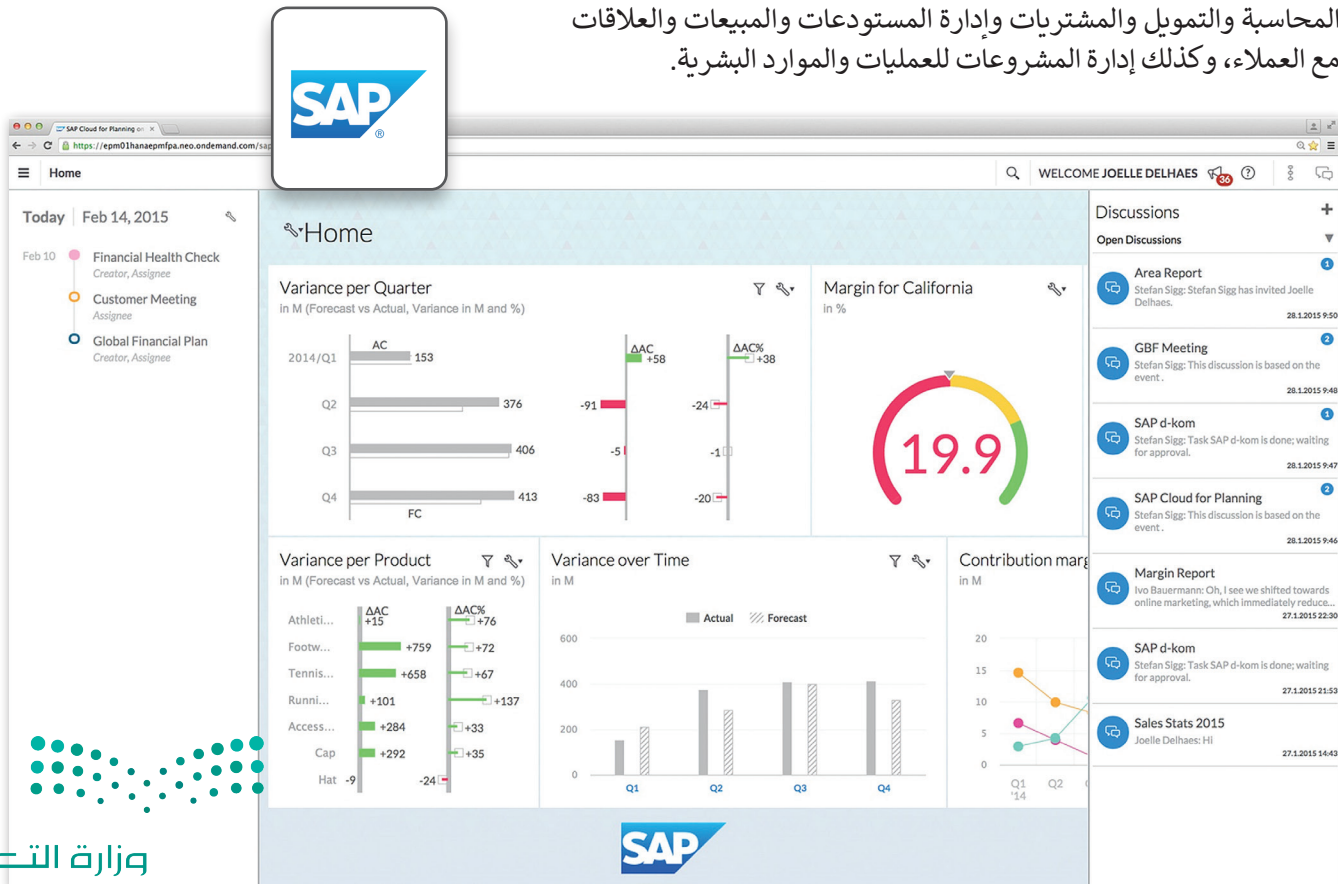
المحاسبة والتمويل والمشتريات وإدارة المستودعات والمبيعات والعلاقات مع العملاء، وكذلك إدارة المشروعات للعمليات والموارد البشرية.

SAP ®

SAP Cloud for Planning on ×
https://epm01hanaepmfpa.neo.ondemand.com/sap

Home

WELCOME JOELLE DELHAES 36

Today | Feb 14, 2015

Feb 10 Financial Health Check
Creator, Assignee

Customer Meeting
Assignee

Global Financial Plan
Creator, Assignee

Home

Variance per Quarter
in M (Forecast vs Actual, Variance in M and %)

| | AC | ΔAC | ΔAC% |
|---|---|---|---|
| 2014/Q1 | 153 | +58 | +38 |
| Q2 | 376 | -91 | -24 |
| Q3 | 406 | -5 | -1 |
| Q4 | 413 | -83 | -20 |

FC

Margin for California
in %

19.9

Variance per Product
in M (Forecast vs Actual, Variance in M and %)

| | ΔAC | ΔAC% |
|---|---|---|
| Athleti... | +15 | +76 |
| Footw... | +759 | +72 |
| Tennis... | +658 | +67 |
| Runni... | +101 | +137 |
| Access... | +284 | +33 |
| Cap | +292 | +35 |
| Hat | -9 | -24 |

Variance over Time
in M

Actual Forecast

600
400
200
0
Q1 Q2 Q3 Q4

Contribution marg
in M

20
15
10
5
0
Q1 '14 Q2

Discussions
Open Discussions

Area Report
Stefan Sigg: Stefan Sigg has invited Joelle Delhaes.
28.1.2015 9:50

GBF Meeting
Stefan Sigg: This discussion is based on the event .
28.1.2015 9:48

SAP d-kom
Stefan Sigg: Task SAP d-kom is done; waiting for approval.
28.1.2015 9:47

SAP Cloud for Planning
Stefan Sigg: This discussion is based on the event .
28.1.2015 9:46

Margin Report
Ivo Bauermann: Oh, I see we shifted towards online marketing, which immediately reduce...
27.1.2015 22:30

SAP d-kom
Stefan Sigg: Task SAP d-kom is done; waiting for approval.
27.1.2015 21:53

Sales Stats 2015
Joelle Delhaes: Hi
27.1.2015 14:43

SAP

وزارة التـ